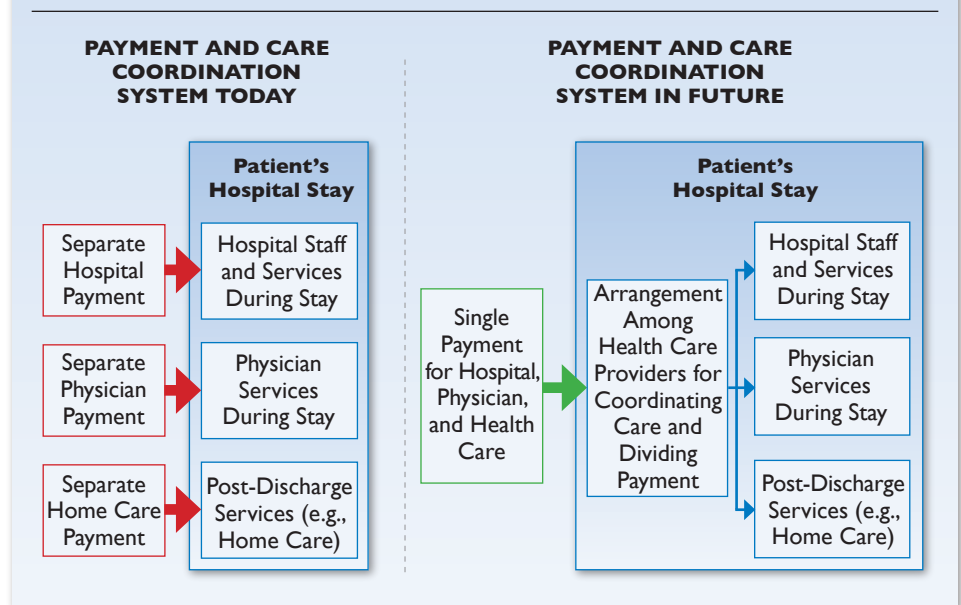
PAYMENT AND CARE COORDINATION SYSTEM TODAY

Patient's Hospital Stay

Separate Hospital Payment

Hospital Staff and Services During Stay

Separate Physician Payment

Physician Services During Stay

Separate Home Care Payment

Post-Discharge Services (e.g., Home Care)

PAYMENT AND CARE COORDINATION SYSTEM IN FUTURE

Patient's Hospital Stay

Single Payment for Hospital, Physician, and Health Care

Arrangement Among Health Care Providers for Coordinating Care and Dividing Payment

Hospital Staff and Services During Stay

Physician Services During Stay

Post-Discharge Services (e.g., Home Care)